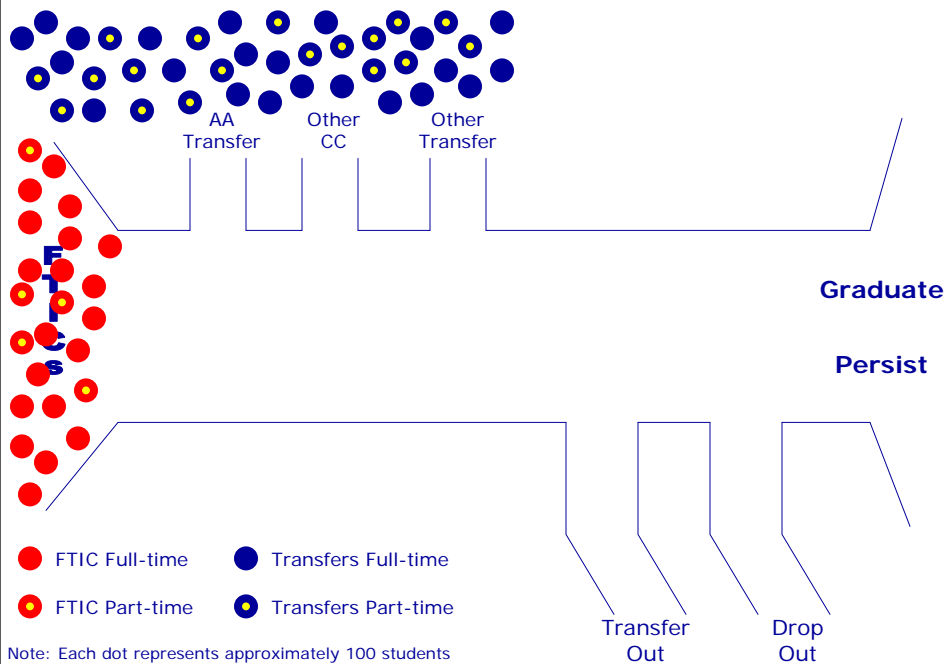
AA Transfer

Other CC

Other Transfer

FTICs

Graduate

Persist

FTIC Full-time

Transfers Full-time

FTIC Part-time

Transfers Part-time

Transfer Out

Drop Out

Note: Each dot represents approximately 100 students